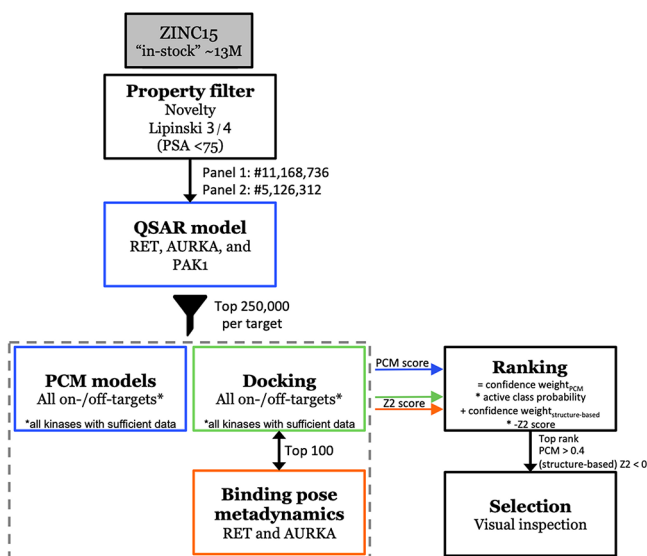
ZINC15
"in-stock" ~13M

Property filter
Novelty
Lipinski 3/4
(PSA <75)

Panel 1: #11,168,736
Panel 2: #5,126,312

QSAR model
RET, AURKA, and PAK1

Top 250,000 per target

PCM models
All on-/off-targets*
*all kinases with sufficient data

Docking
All on-/off-targets*
*all kinases with sufficient data

PCM score

Z2 score

Ranking
= confidence weight$_{PCM}$
* active class probability
+ confidence weight$_{structure\text{-}based}$
* -Z2 score

Top 100

Binding pose metadynamics
RET and AURKA

Top rank
PCM > 0.4
(structure-based) Z2 < 0

Selection
Visual inspection